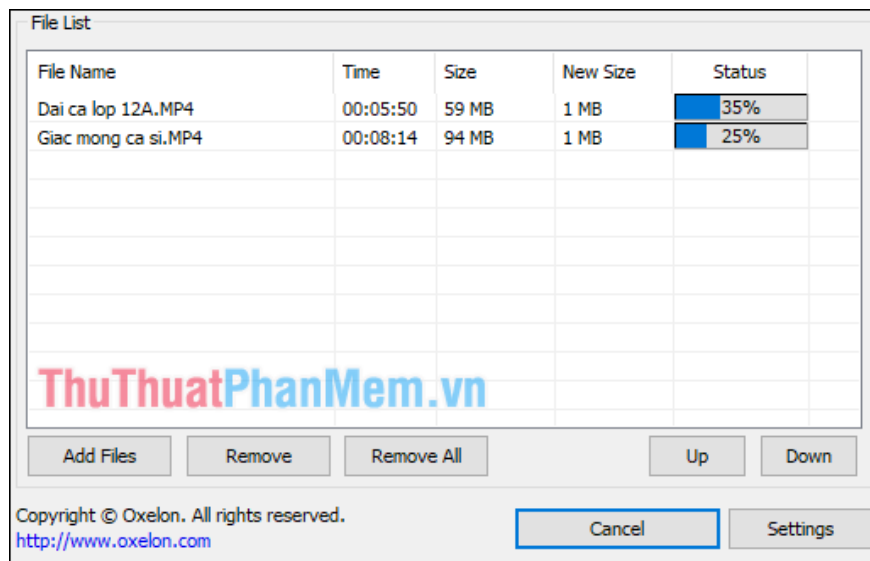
File List

| File Name | Time | Size | New Size | Status |
|---|---|---|---|---|
| Dai ca lop 12A.MP4 | 00:05:50 | 59 MB | 1 MB | 35% |
| Giac mong ca si.MP4 | 00:08:14 | 94 MB | 1 MB | 25% |

ThuThuatPhanMem.vn

Add Files
Remove
Remove All
Up
Down

Copyright © Oxelon. All rights reserved.
http://www.oxelon.com

Cancel
Settings